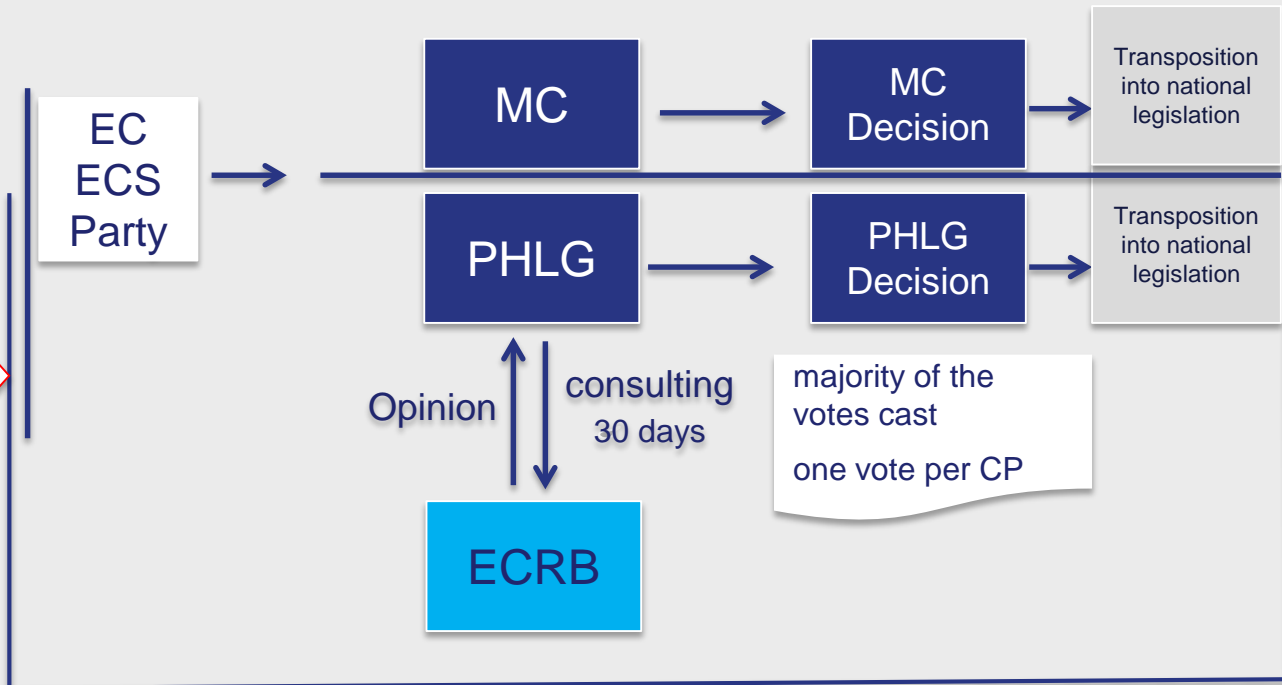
EC
ECS
Party

MC

MC
Decision

Transposition into national legislation

PHLG

PHLG
Decision

Transposition into national legislation

Opinion

consulting
30 days

majority of the votes cast

one vote per CP

ECRB